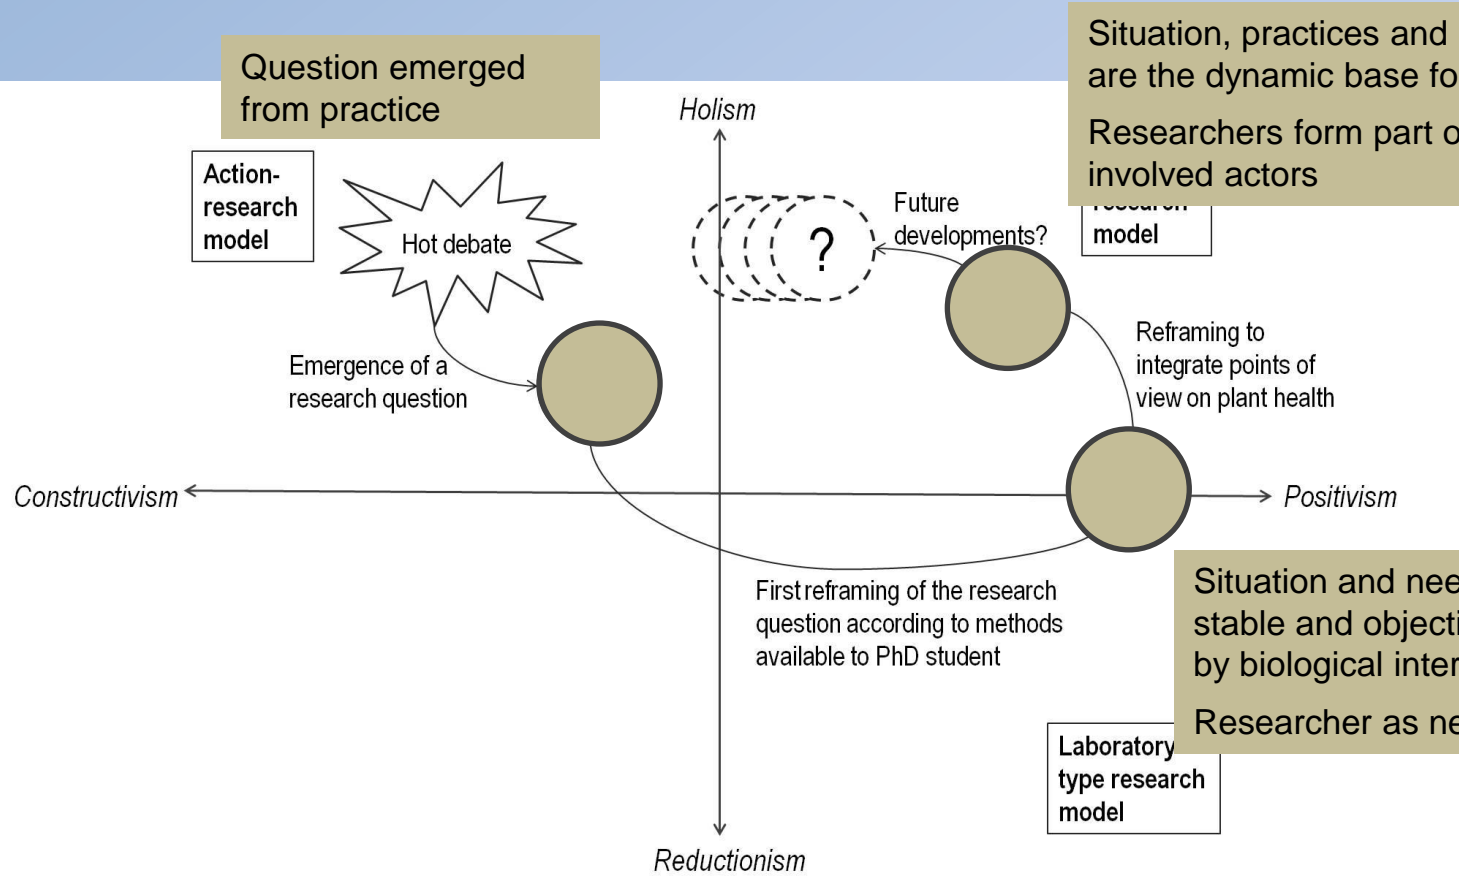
Question emerged from practice

Situation, practices and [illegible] are the dynamic base fo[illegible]

Researchers form part o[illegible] involved actors

Action-research model

Hot debate

Emergence of a research question

Holism

?

Future developments?

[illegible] model

Reframing to integrate points of view on plant health

Constructivism

Positivism

First reframing of the research question according to methods available to PhD student

Situation and nee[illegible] stable and objecti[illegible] by biological inter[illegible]

Researcher as ne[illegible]

Laboratory type research model

Reductionism